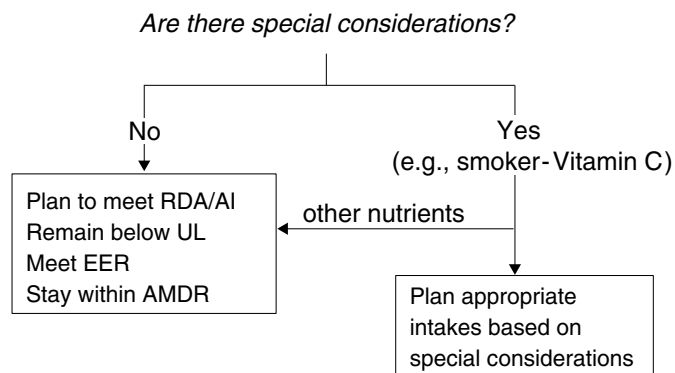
Are there special considerations?

No

Yes
(e.g., smoker- Vitamin C)

Plan to meet RDA/AI
Remain below UL
Meet EER
Stay within AMDR

other nutrients

Plan appropriate intakes based on special considerations